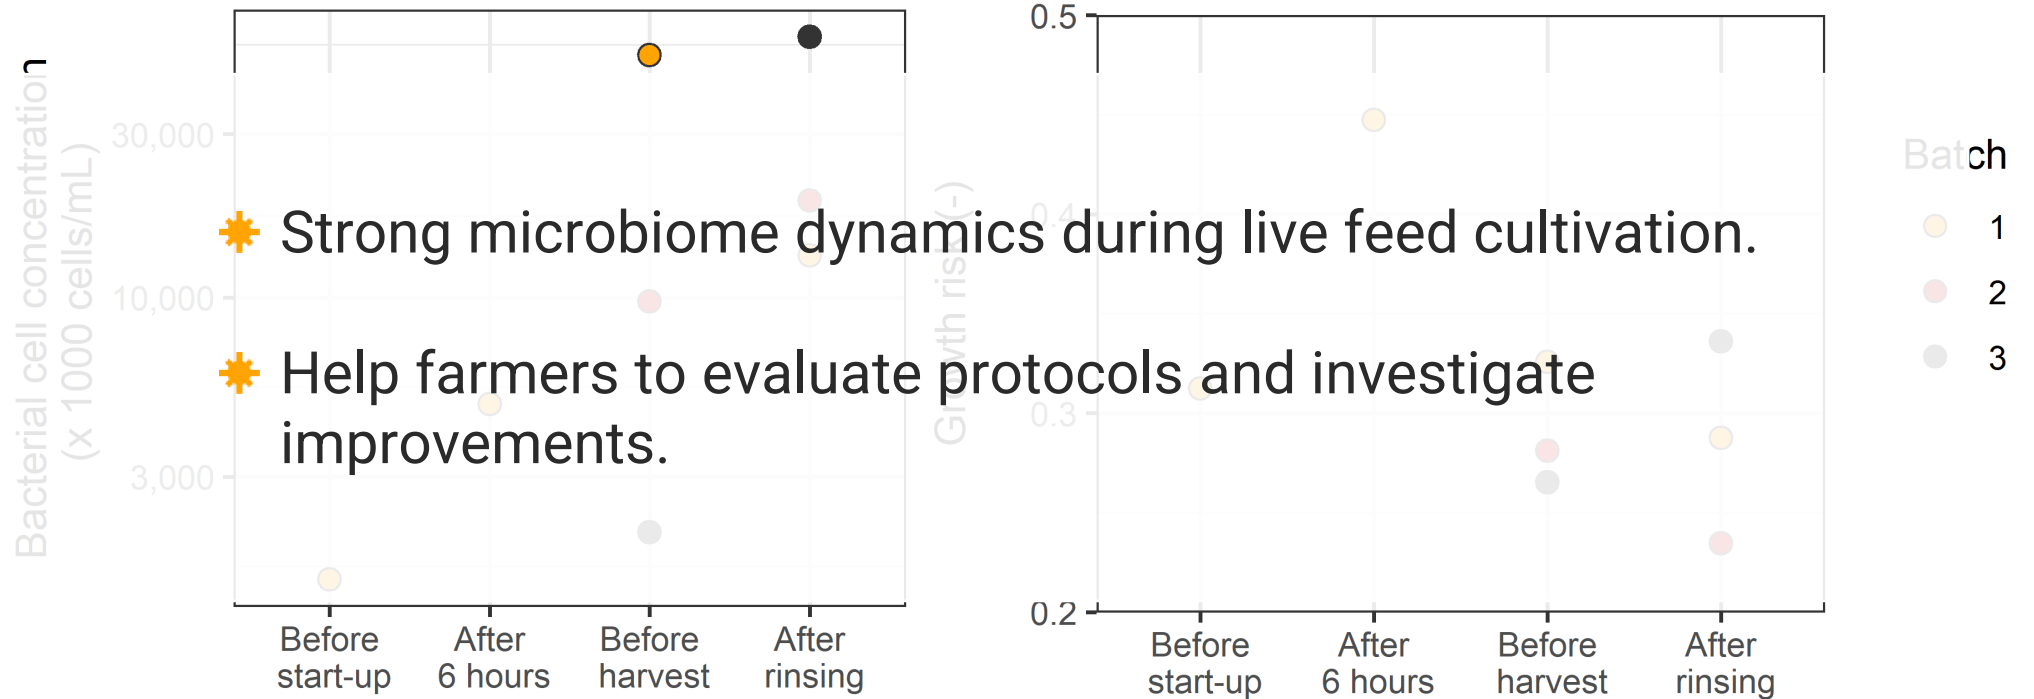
Bacterial cell concentration (x 1000 cells/mL)

30,000

10,000

3,000

Before start-up

After 6 hours

Before harvest

After rinsing

0.5

0.4

0.3

0.2

Growth risk (-)

Before start-up

After 6 hours

Before harvest

After rinsing

Batch

1

2

3

Strong microbiome dynamics during live feed cultivation.

Help farmers to evaluate protocols and investigate improvements.